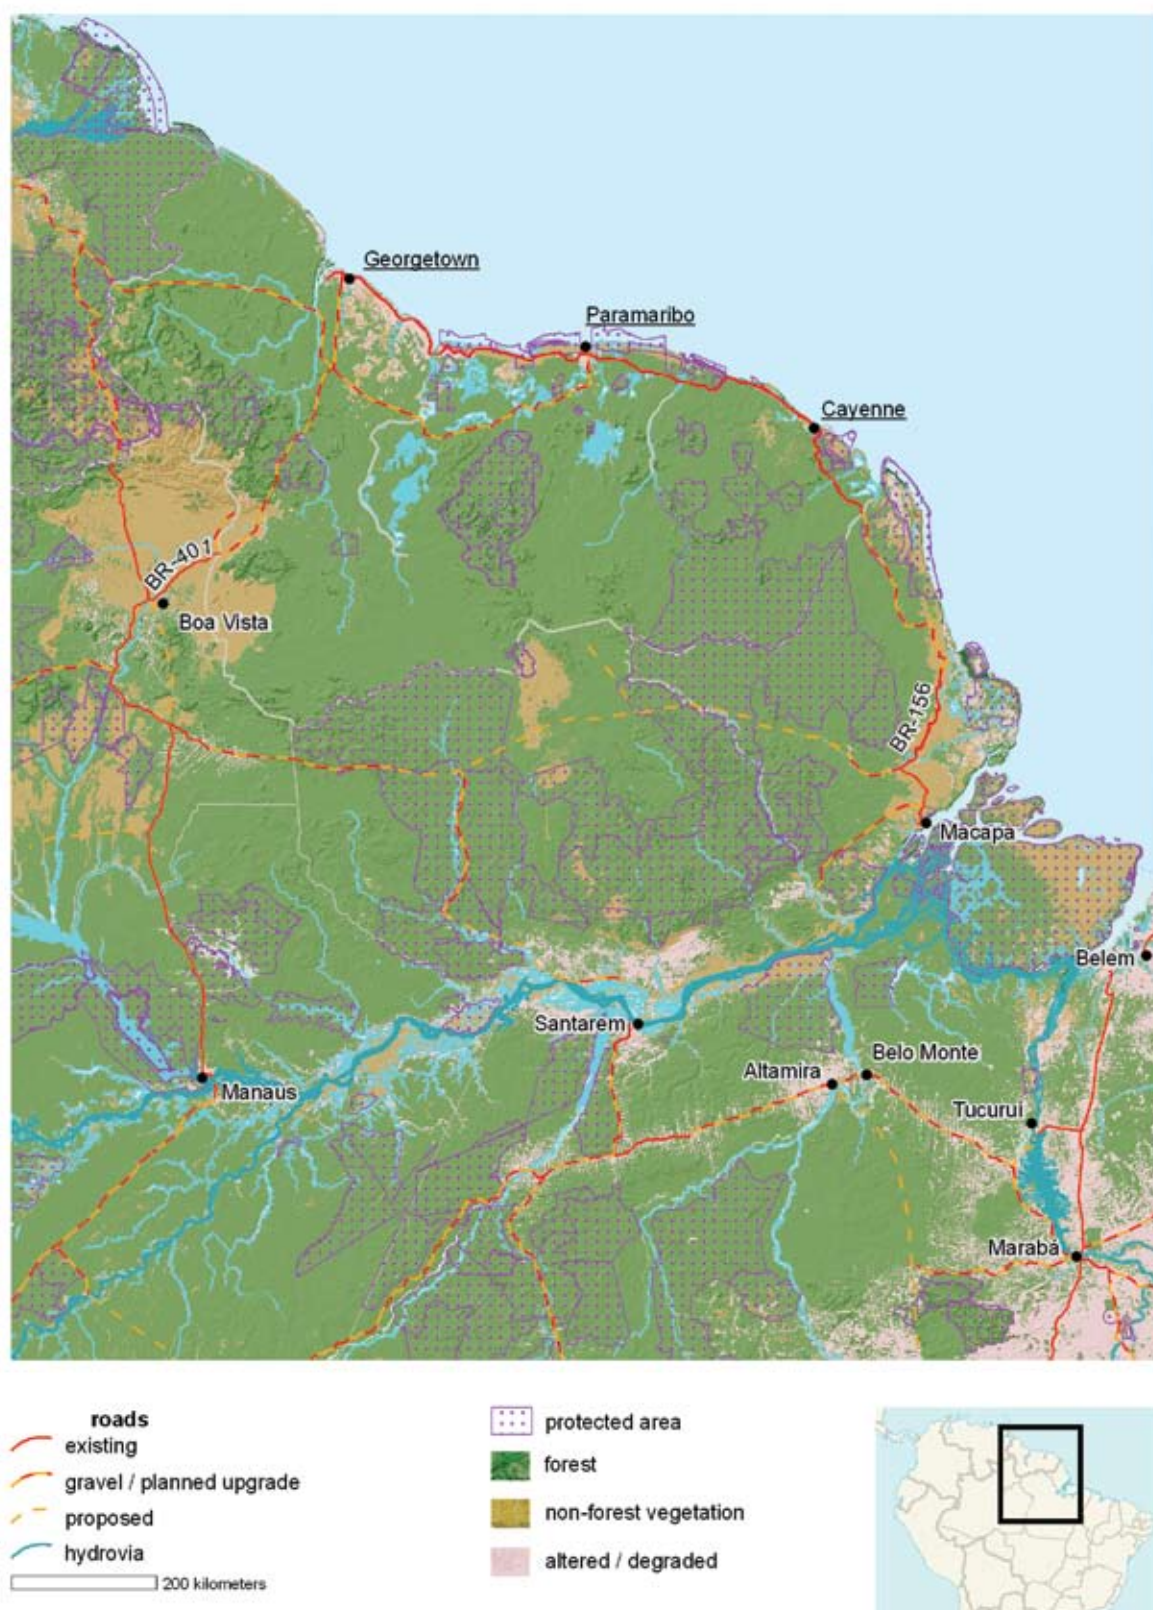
Georgetown

Paramaribo

Cayenne

BR-401

Boa Vista

BR-156

Macapa

Belem

Santarem

Manaus

Altamira

Belo Monte

Tucurui

Maraba

roads
existing
gravel / planned upgrade
proposed
hydrovia
200 kilometers

protected area
forest
non-forest vegetation
altered / degraded